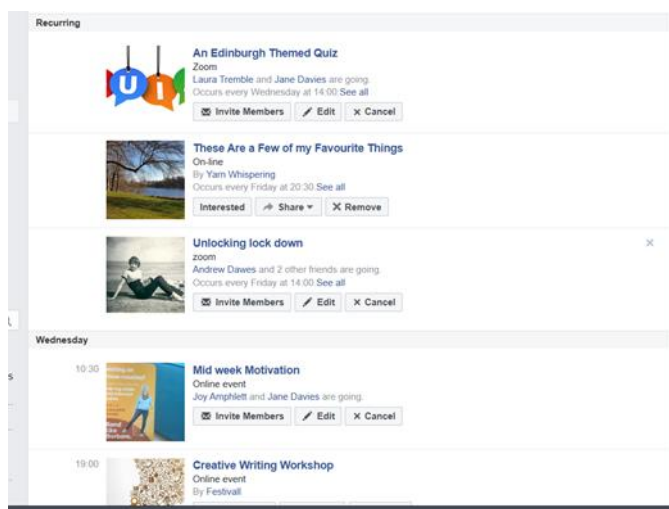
Recurring

UI

An Edinburgh Themed Quiz
Zoom
Laura Tremble and Jane Davies are going.
Occurs every Wednesday at 14:00 See all
Invite Members
Edit
× Cancel

These Are a Few of my Favourite Things
On-line
By Yam Whispering
Occurs every Friday at 20:30 See all
Interested
Share
X Remove

Unlocking lock down
zoom
Andrew Dawes and 2 other friends are going.
Occurs every Friday at 14:00 See all
Invite Members
Edit
× Cancel
×

Wednesday

10:30
Mid week Motivation
Online event
Joy Amphlett and Jane Davies are going.
Invite Members
Edit
× Cancel

19:00
Creative Writing Workshop
Online event
By Festivall